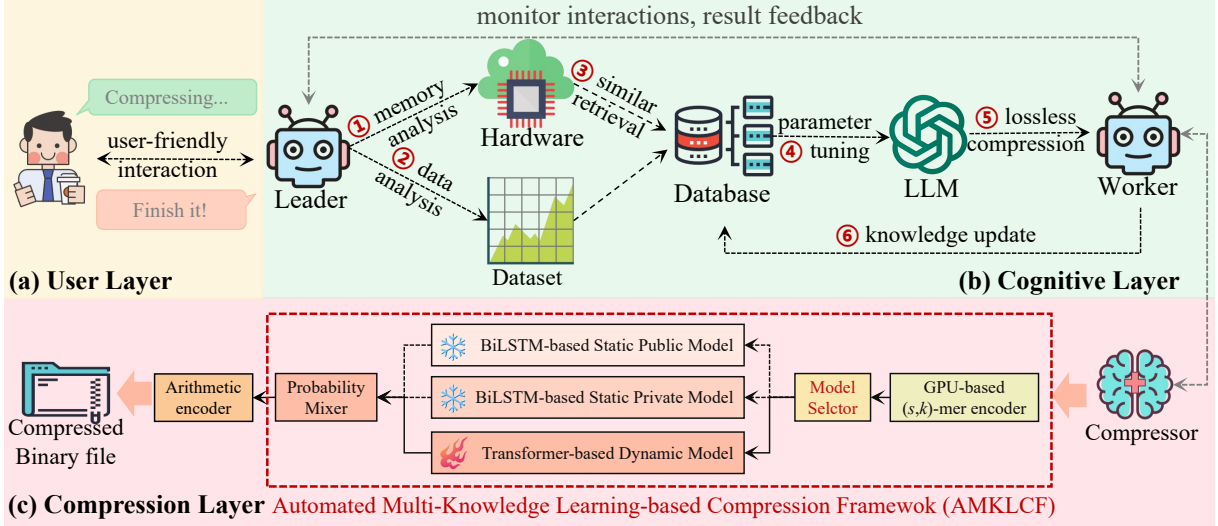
monitor interactions, result feedback

Compressing...

user-friendly interaction

Finish it!

(a) User Layer

① memory analysis

② data analysis

Leader

Hardware

③ similar retrieval

Dataset

Database

parameter

④ tuning

LLM

⑤ lossless compression

Worker

⑥ knowledge update

(b) Cognitive Layer

BiLSTM-based Static Public Model

BiLSTM-based Static Private Model

Transformer-based Dynamic Model

Probability Mixer

Arithmetic encoder

Compressed Binary file

Model Selctor

GPU-based $(s,k)$-mer encoder

Compressor

(c) Compression Layer Automated Multi-Knowledge Learning-based Compression Framewok (AMKLCF)